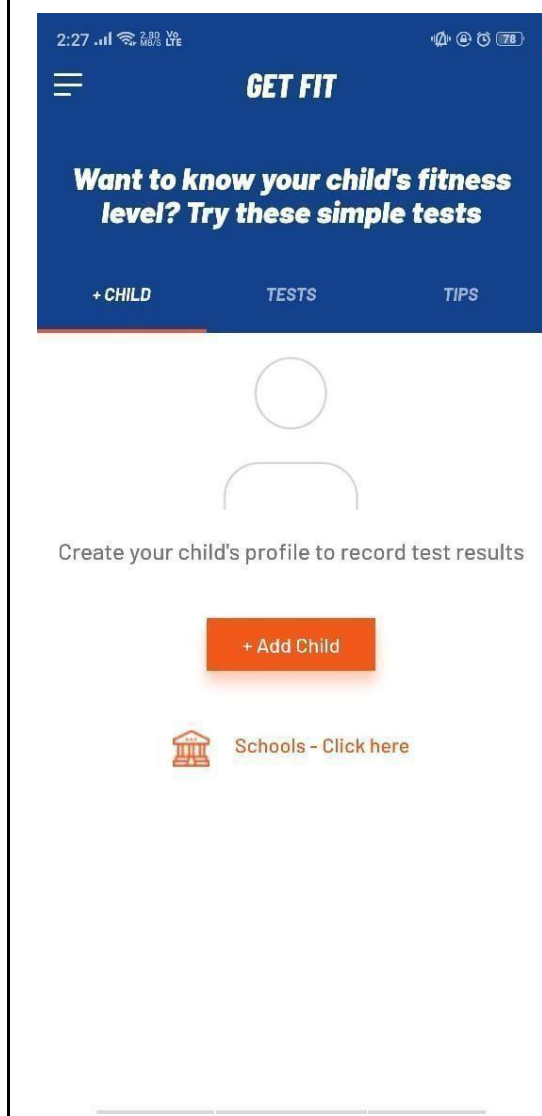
2:27 2.80 MB/S Vo LTE 78

GET FIT

Want to know your child's fitness level? Try these simple tests

+ CHILD TESTS TIPS

Create your child's profile to record test results

+ Add Child

Schools - Click here